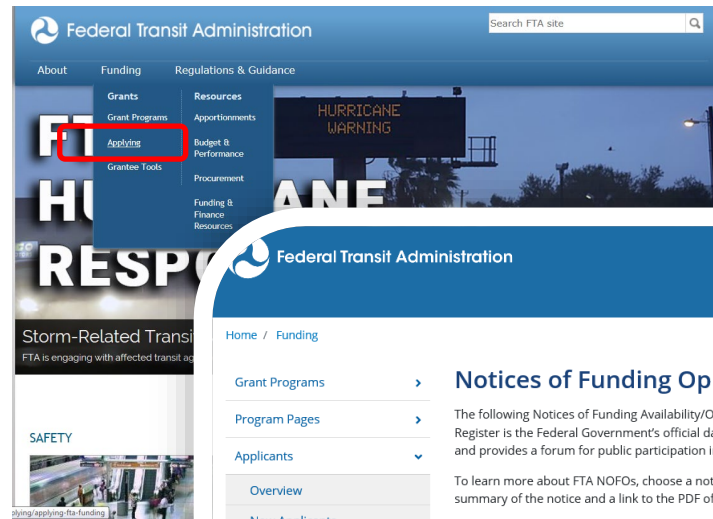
Federal Transit Administration

Search FTA site

About Funding Regulations & Guidance

Grants
Grant Programs
Applying
Grantee Tools

Resources
Apportionments
Budget & Performance
Procurement
Funding & Finance Resources

HURRICANE WARNING

FT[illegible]
HU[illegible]ANE
RESP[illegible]

Storm-Related Transi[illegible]
FTA is engaging with affected transit ag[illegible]

SAFETY

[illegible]plying/applying-fta-funding

Federal Transit Administration

Home / Funding

Grant Programs
Program Pages
Applicants
Overview
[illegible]

Notices of Funding Op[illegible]

The following Notices of Funding Availability/O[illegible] Register is the Federal Government's official da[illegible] and provides a forum for public participation i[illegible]

To learn more about FTA NOFOs, choose a not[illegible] summary of the notice and a link to the PDF of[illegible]